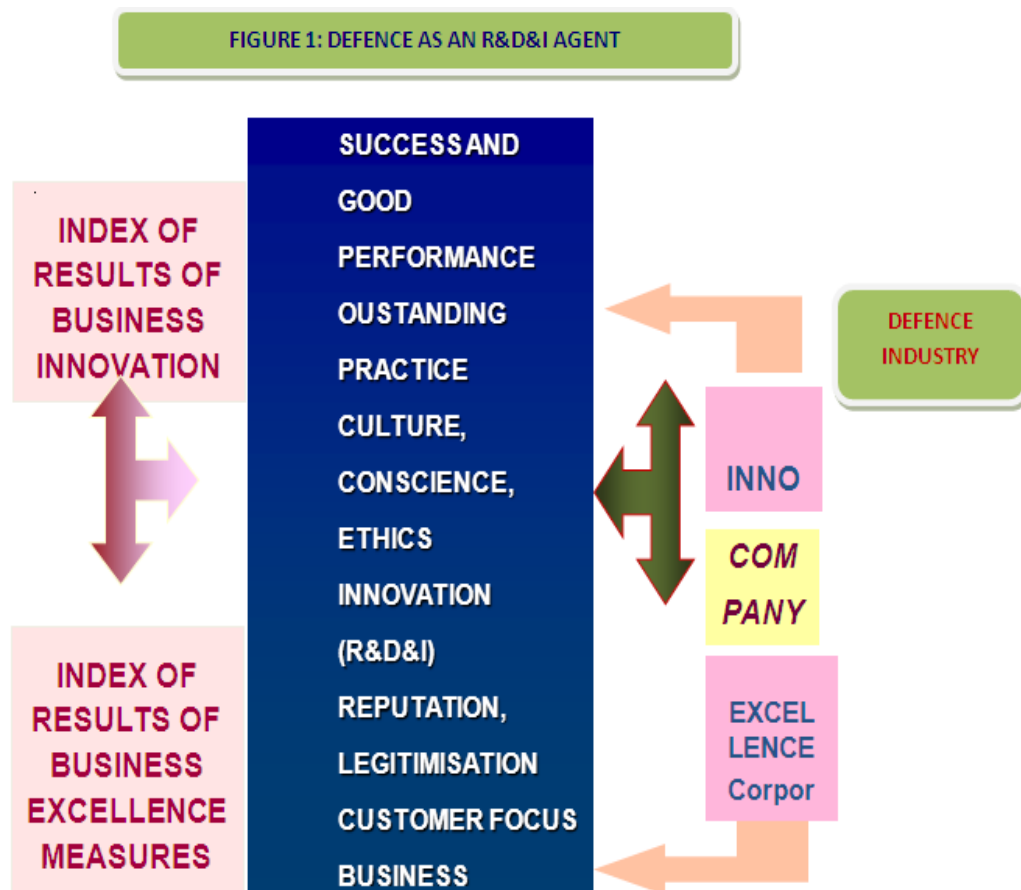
FIGURE 1: DEFENCE AS AN R&D&I AGENT

INDEX OF RESULTS OF BUSINESS INNOVATION

SUCCESS AND GOOD PERFORMANCE OUSTANDING PRACTICE CULTURE, CONSCIENCE, ETHICS INNOVATION (R&D&I) REPUTATION, LEGITIMISATION CUSTOMER FOCUS BUSINESS

DEFENCE INDUSTRY

INNO

COM PANY

EXCEL LENCE Corpor

INDEX OF RESULTS OF BUSINESS EXCELLENCE MEASURES